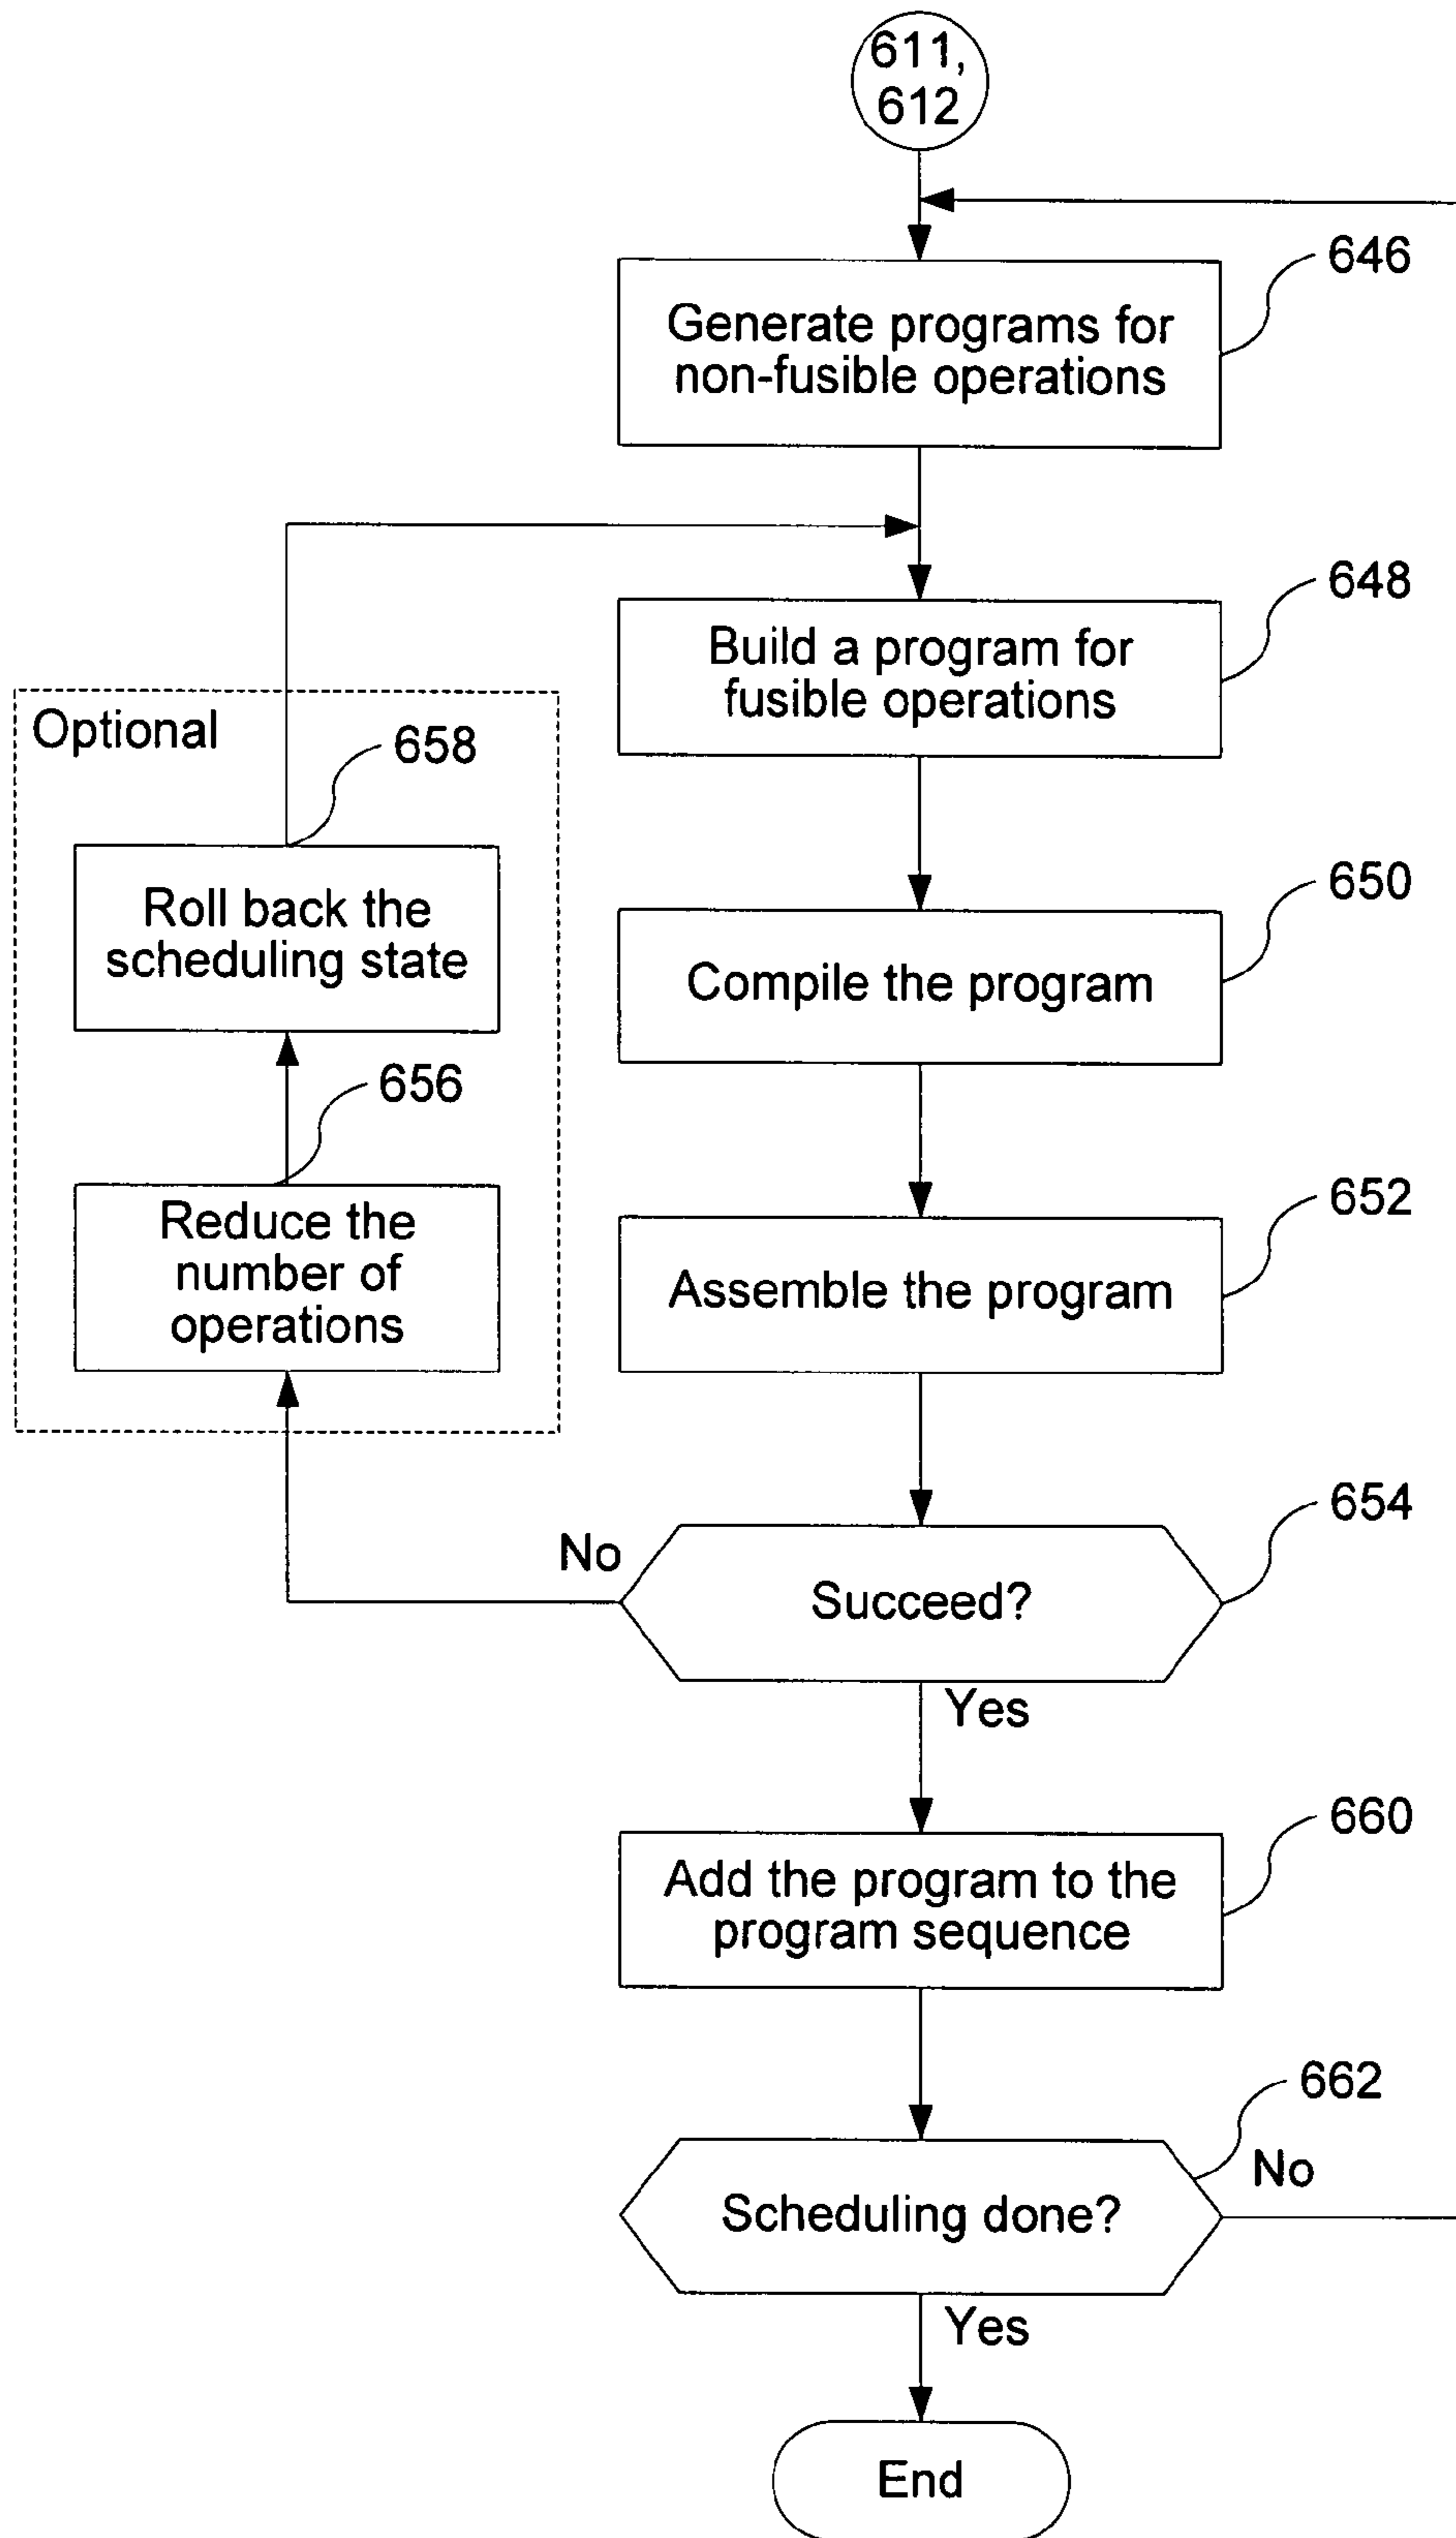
611, 612

Generate programs for non-fusible operations

646

Build a program for fusible operations

648

Optional

658

Roll back the scheduling state

656

Reduce the number of operations

Compile the program

650

Assemble the program

652

No

Succeed?

654

Yes

Add the program to the program sequence

660

662

No

Scheduling done?

Yes

End